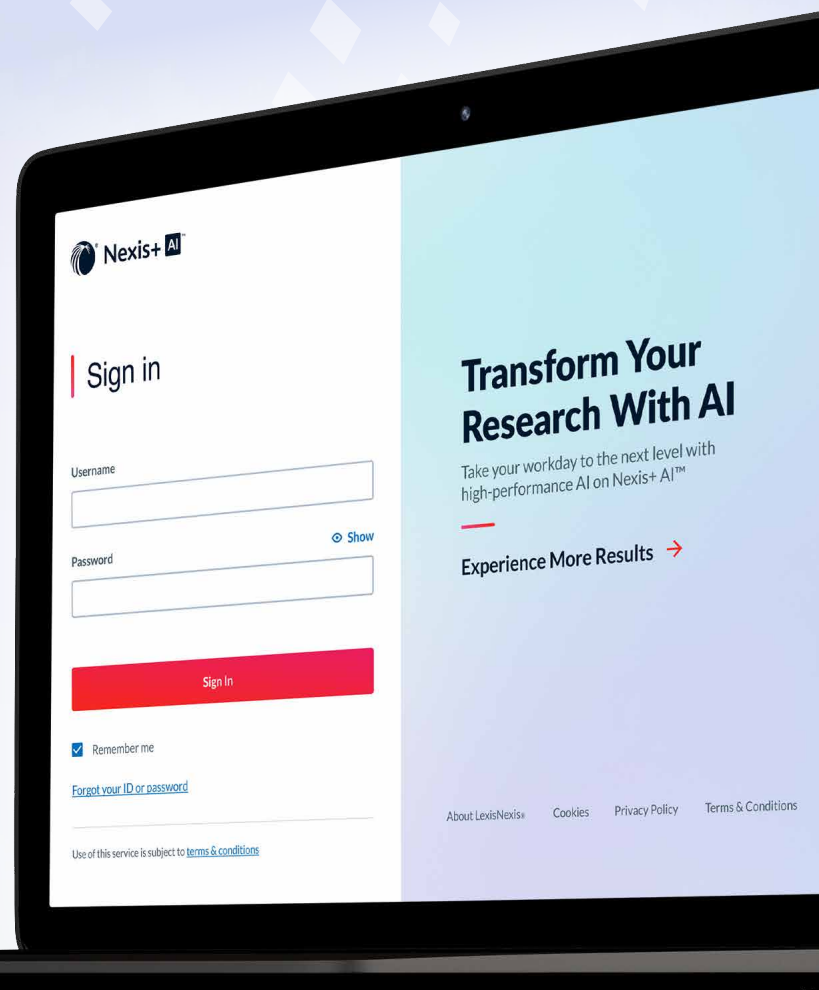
Nexis+ AI

Sign in

Username

Show

Password

Sign In

Remember me

Forgot your ID or password

Use of this service is subject to terms & conditions

Transform Your Research With AI

Take your workday to the next level with high-performance AI on Nexis+ AI™

Experience More Results →

About LexisNexis® Cookies Privacy Policy Terms & Conditions